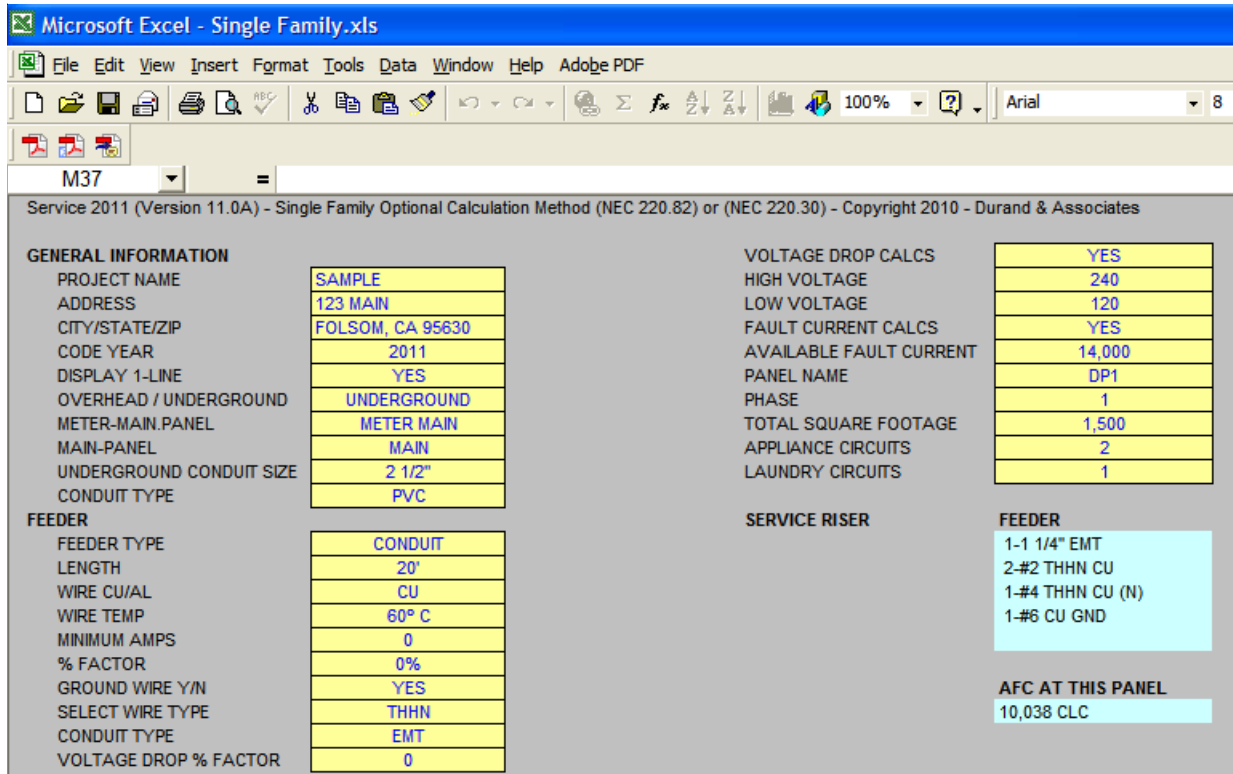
Microsoft Excel - Single Family.xls

File Edit View Insert Format Tools Data Window Help Adobe PDF

100% Arial 8

M37 =

Service 2011 (Version 11.0A) - Single Family Optional Calculation Method (NEC 220.82) or (NEC 220.30) - Copyright 2010 - Durand & Associates

GENERAL INFORMATION

| | |
|---|---|
| PROJECT NAME | SAMPLE |
| ADDRESS | 123 MAIN |
| CITY/STATE/ZIP | FOLSOM, CA 95630 |
| CODE YEAR | 2011 |
| DISPLAY 1-LINE | YES |
| OVERHEAD / UNDERGROUND | UNDERGROUND |
| METER-MAIN.PANEL | METER MAIN |
| MAIN-PANEL | MAIN |
| UNDERGROUND CONDUIT SIZE | 2 1/2" |
| CONDUIT TYPE | PVC |

FEEDER

| | |
|---|---|
| FEEDER TYPE | CONDUIT |
| LENGTH | 20' |
| WIRE CU/AL | CU |
| WIRE TEMP | 60° C |
| MINIMUM AMPS | 0 |
| % FACTOR | 0% |
| GROUND WIRE Y/N | YES |
| SELECT WIRE TYPE | THHN |
| CONDUIT TYPE | EMT |
| VOLTAGE DROP % FACTOR | 0 |

| | |
|---|---|
| VOLTAGE DROP CALCS | YES |
| HIGH VOLTAGE | 240 |
| LOW VOLTAGE | 120 |
| FAULT CURRENT CALCS | YES |
| AVAILABLE FAULT CURRENT | 14,000 |
| PANEL NAME | DP1 |
| PHASE | 1 |
| TOTAL SQUARE FOOTAGE | 1,500 |
| APPLIANCE CIRCUITS | 2 |
| LAUNDRY CIRCUITS | 1 |

SERVICE RISER

FEEDER
1-1 1/4" EMT
2-#2 THHN CU
1-#4 THHN CU (N)
1-#6 CU GND

AFC AT THIS PANEL
10,038 CLC